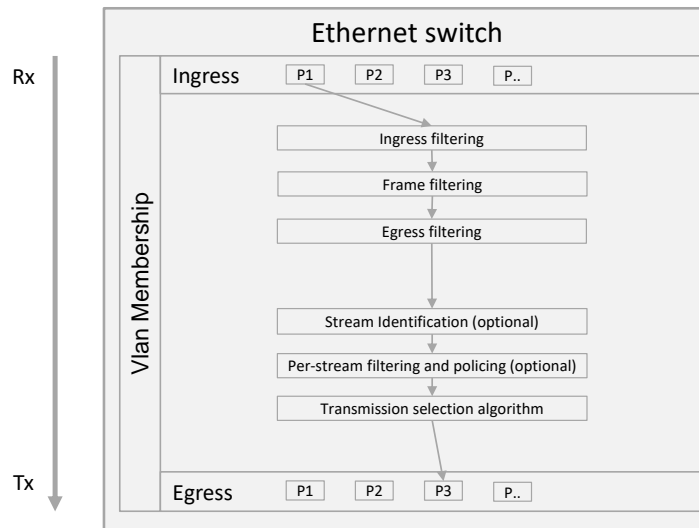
Ethernet switch

Rx

Ingress P1 P2 P3 P..

Vlan Membership

Ingress filtering

Frame filtering

Egress filtering

Stream Identification (optional)

Per-stream filtering and policing (optional)

Transmission selection algorithm

Tx

Egress P1 P2 P3 P..